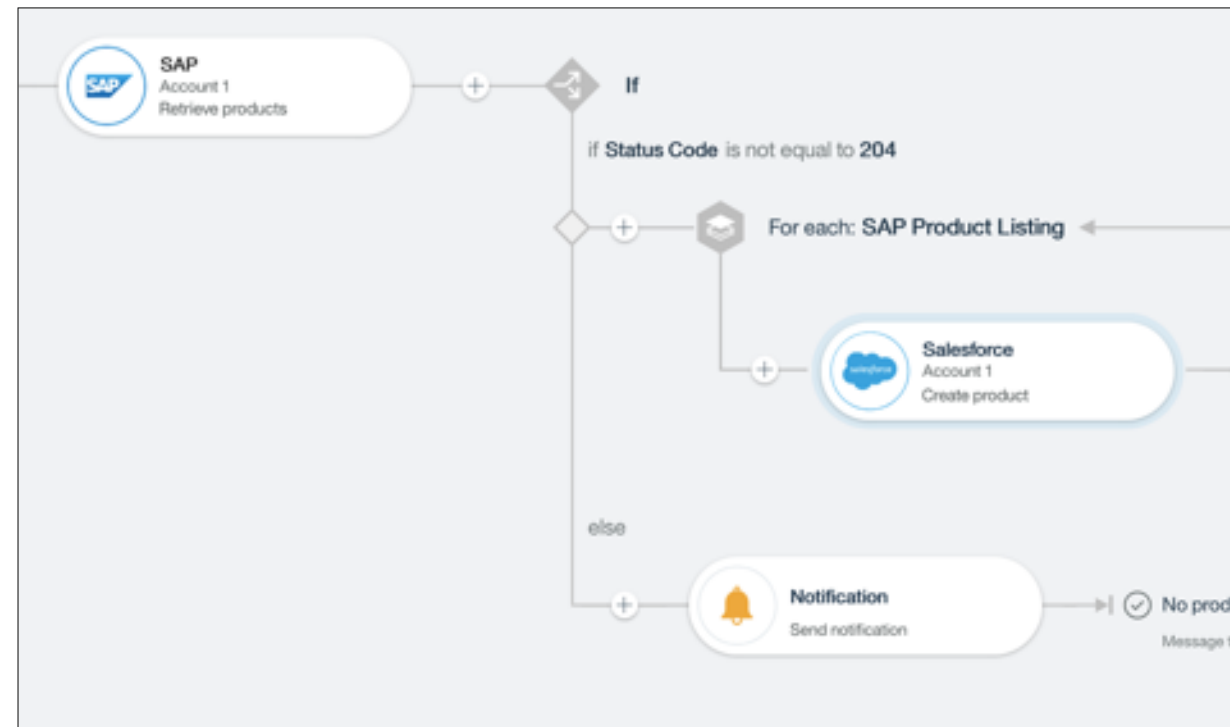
SAP
SAP
Account 1
Retrieve products

If

if Status Code is not equal to 204

For each: SAP Product Listing

salesforce
Salesforce
Account 1
Create product

else

Notification
Send notification

No prod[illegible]
Message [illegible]